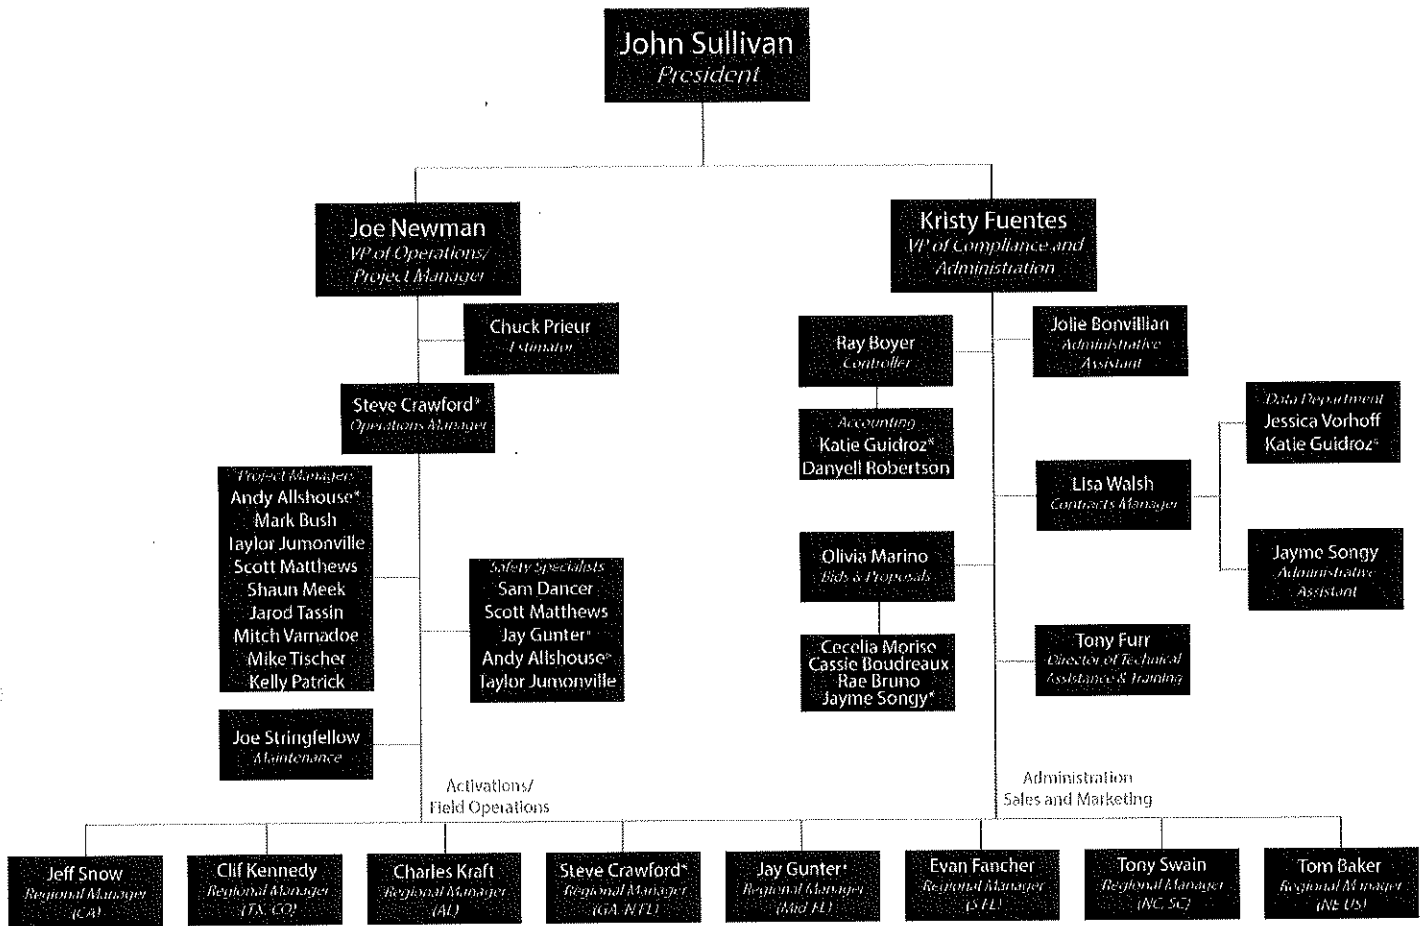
John Sullivan
President

Joe Newman
VP of Operations/
Project Manager

Kristy Fuentes
VP of Compliance and
Administration

Chuck Prieur
Estimator

Steve Crawford*
Operations Manager

Project Managers
Andy Allshouse*
Mark Bush
Taylor Jumonville
Scott Matthews
Shaun Meek
Jarod Tassin
Mitch Varnadoe
Mike Tischer
Kelly Patrick

Safety Specialists
Sam Dancer
Scott Matthews
Jay Gunter*
Andy Allshouse*
Taylor Jumonville

Joe Stringfellow
Maintenance

Ray Boyer
Controller

Accounting
Katie Guidroz*
Danyell Robertson

Jolie Bonvillian
Administrative
Assistant

Data Department
Jessica Vorhoff
Katie Guidroz*

Lisa Walsh
Contracts Manager

Jayme Songy
Administrative
Assistant

Olivia Marino
Bids & Proposals

Cecelia Morise
Cassie Boudreaux
Rae Bruno
Jayme Songy*

Tony Furr
Director of Technical
Assistance & Training

Activations/
Field Operations

Administration
Sales and Marketing

Jeff Snow
Regional Manager
(CA)

Clif Kennedy
Regional Manager
(TX, CO)

Charles Kraft
Regional Manager
(AL)

Steve Crawford*
Regional Manager
(GA, N FL)

Jay Gunter*
Regional Manager
(Mid FL)

Evan Fancher
Regional Manager
(S FL)

Tony Swain
Regional Manager
(NC, SC)

Tom Baker
Regional Manager
(NE US)